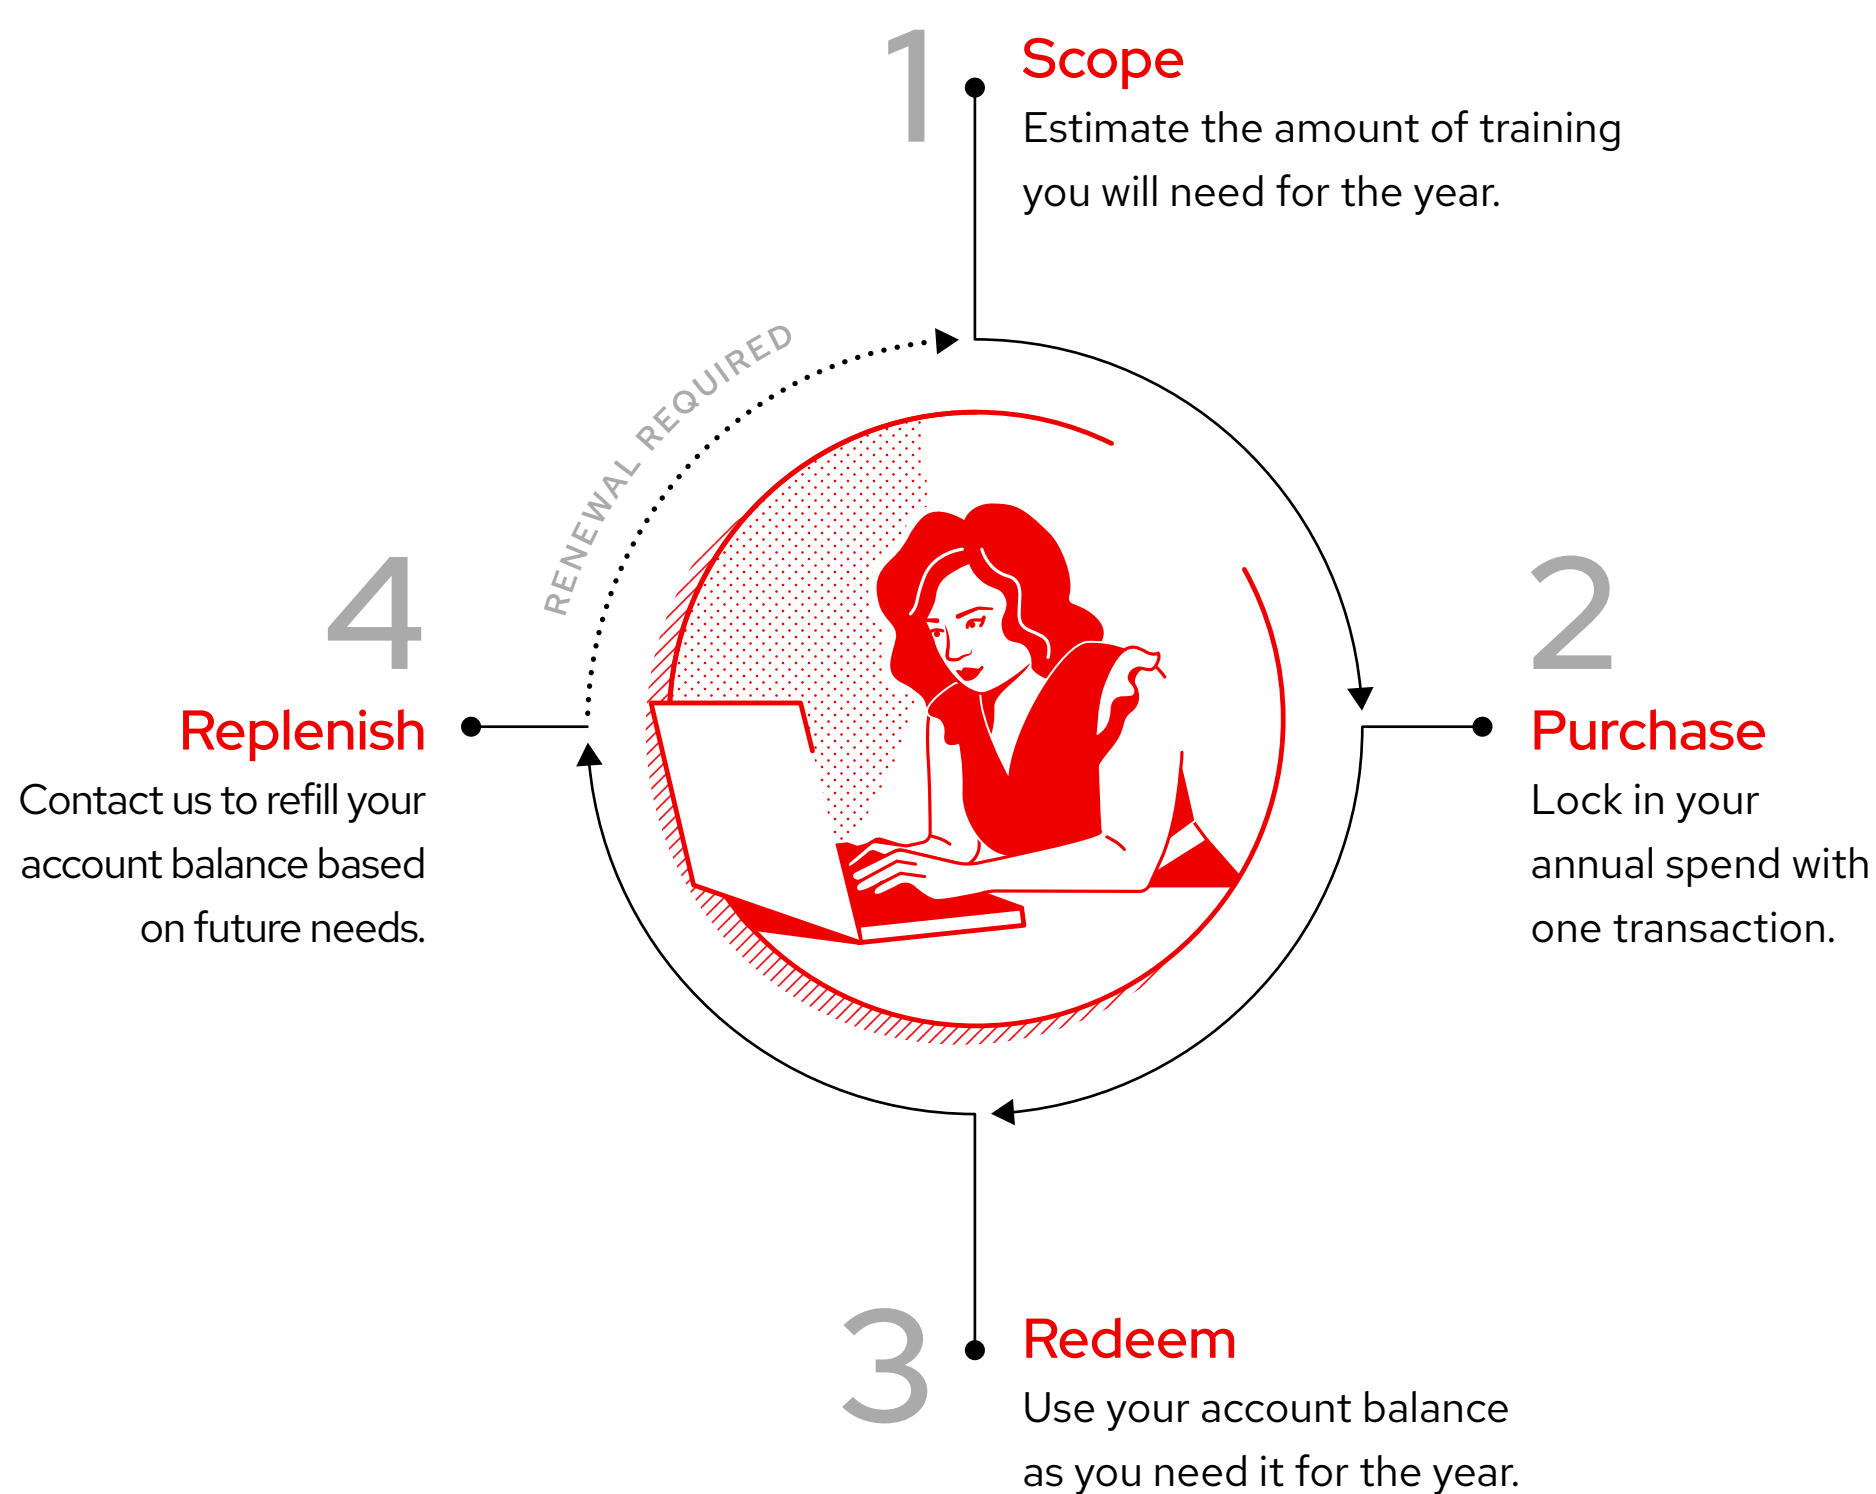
1

Scope

Estimate the amount of training you will need for the year.

RENEWAL REQUIRED

4

Replenish

Contact us to refill your account balance based on future needs.

2

Purchase

Lock in your annual spend with one transaction.

3

Redeem

Use your account balance as you need it for the year.